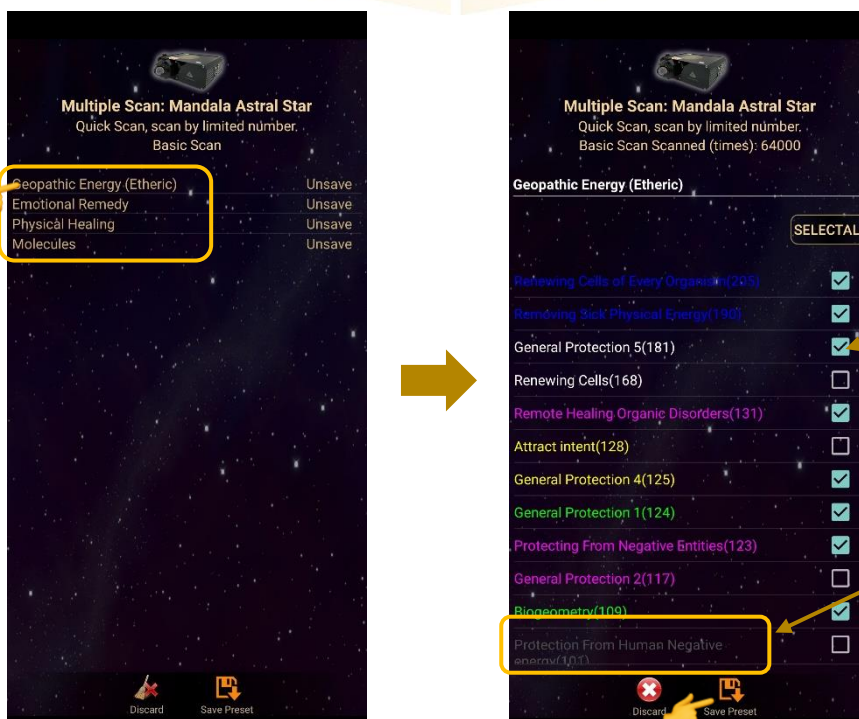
Multiple Scan: Mandala Astral Star
Quick Scan, scan by limited number.
Basic Scan

Geopathic Energy (Etheric) Unsave
Emotional Remedy Unsave
Physical Healing Unsave
Molecules Unsave

Discard Save Preset

Multiple Scan: Mandala Astral Star
Quick Scan, scan by limited number.
Basic Scan Scanned (times): 64000

Geopathic Energy (Etheric)

SELECTAL

Renewing Cells of Every Organism(205)
Removing Sick Physical Energy(190)
General Protection 5(181)
Renewing Cells(168)
Remote Healing Organic Disorders(131)
Attract intent(128)
General Protection 4(125)
General Protection 1(124)
Protecting From Negative Entities(123)
General Protection 2(117)
Biogeometry(109)
Protection From Human Negative energy(101)

Discard Save Preset